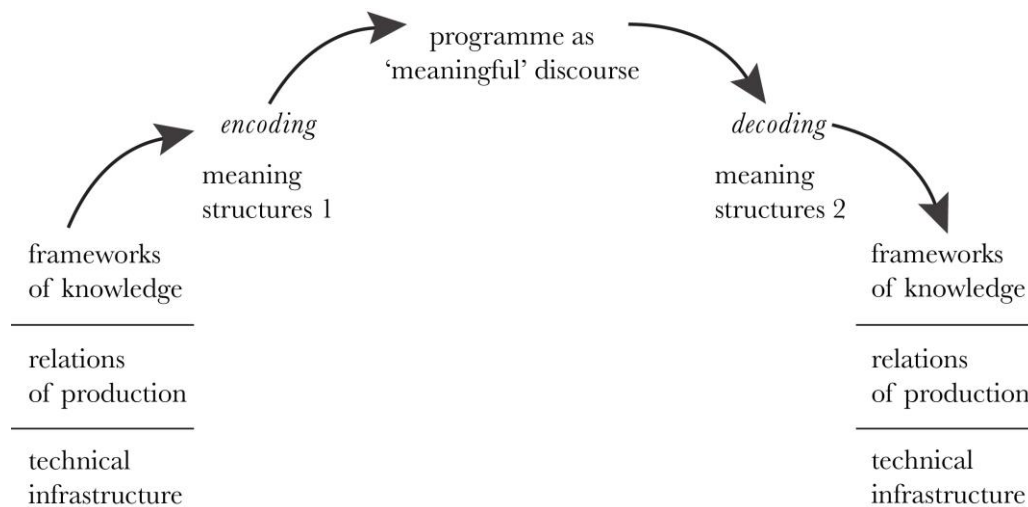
programme as 'meaningful' discourse

encoding

meaning structures 1

decoding

meaning structures 2

frameworks of knowledge

relations of production

technical infrastructure

frameworks of knowledge

relations of production

technical infrastructure